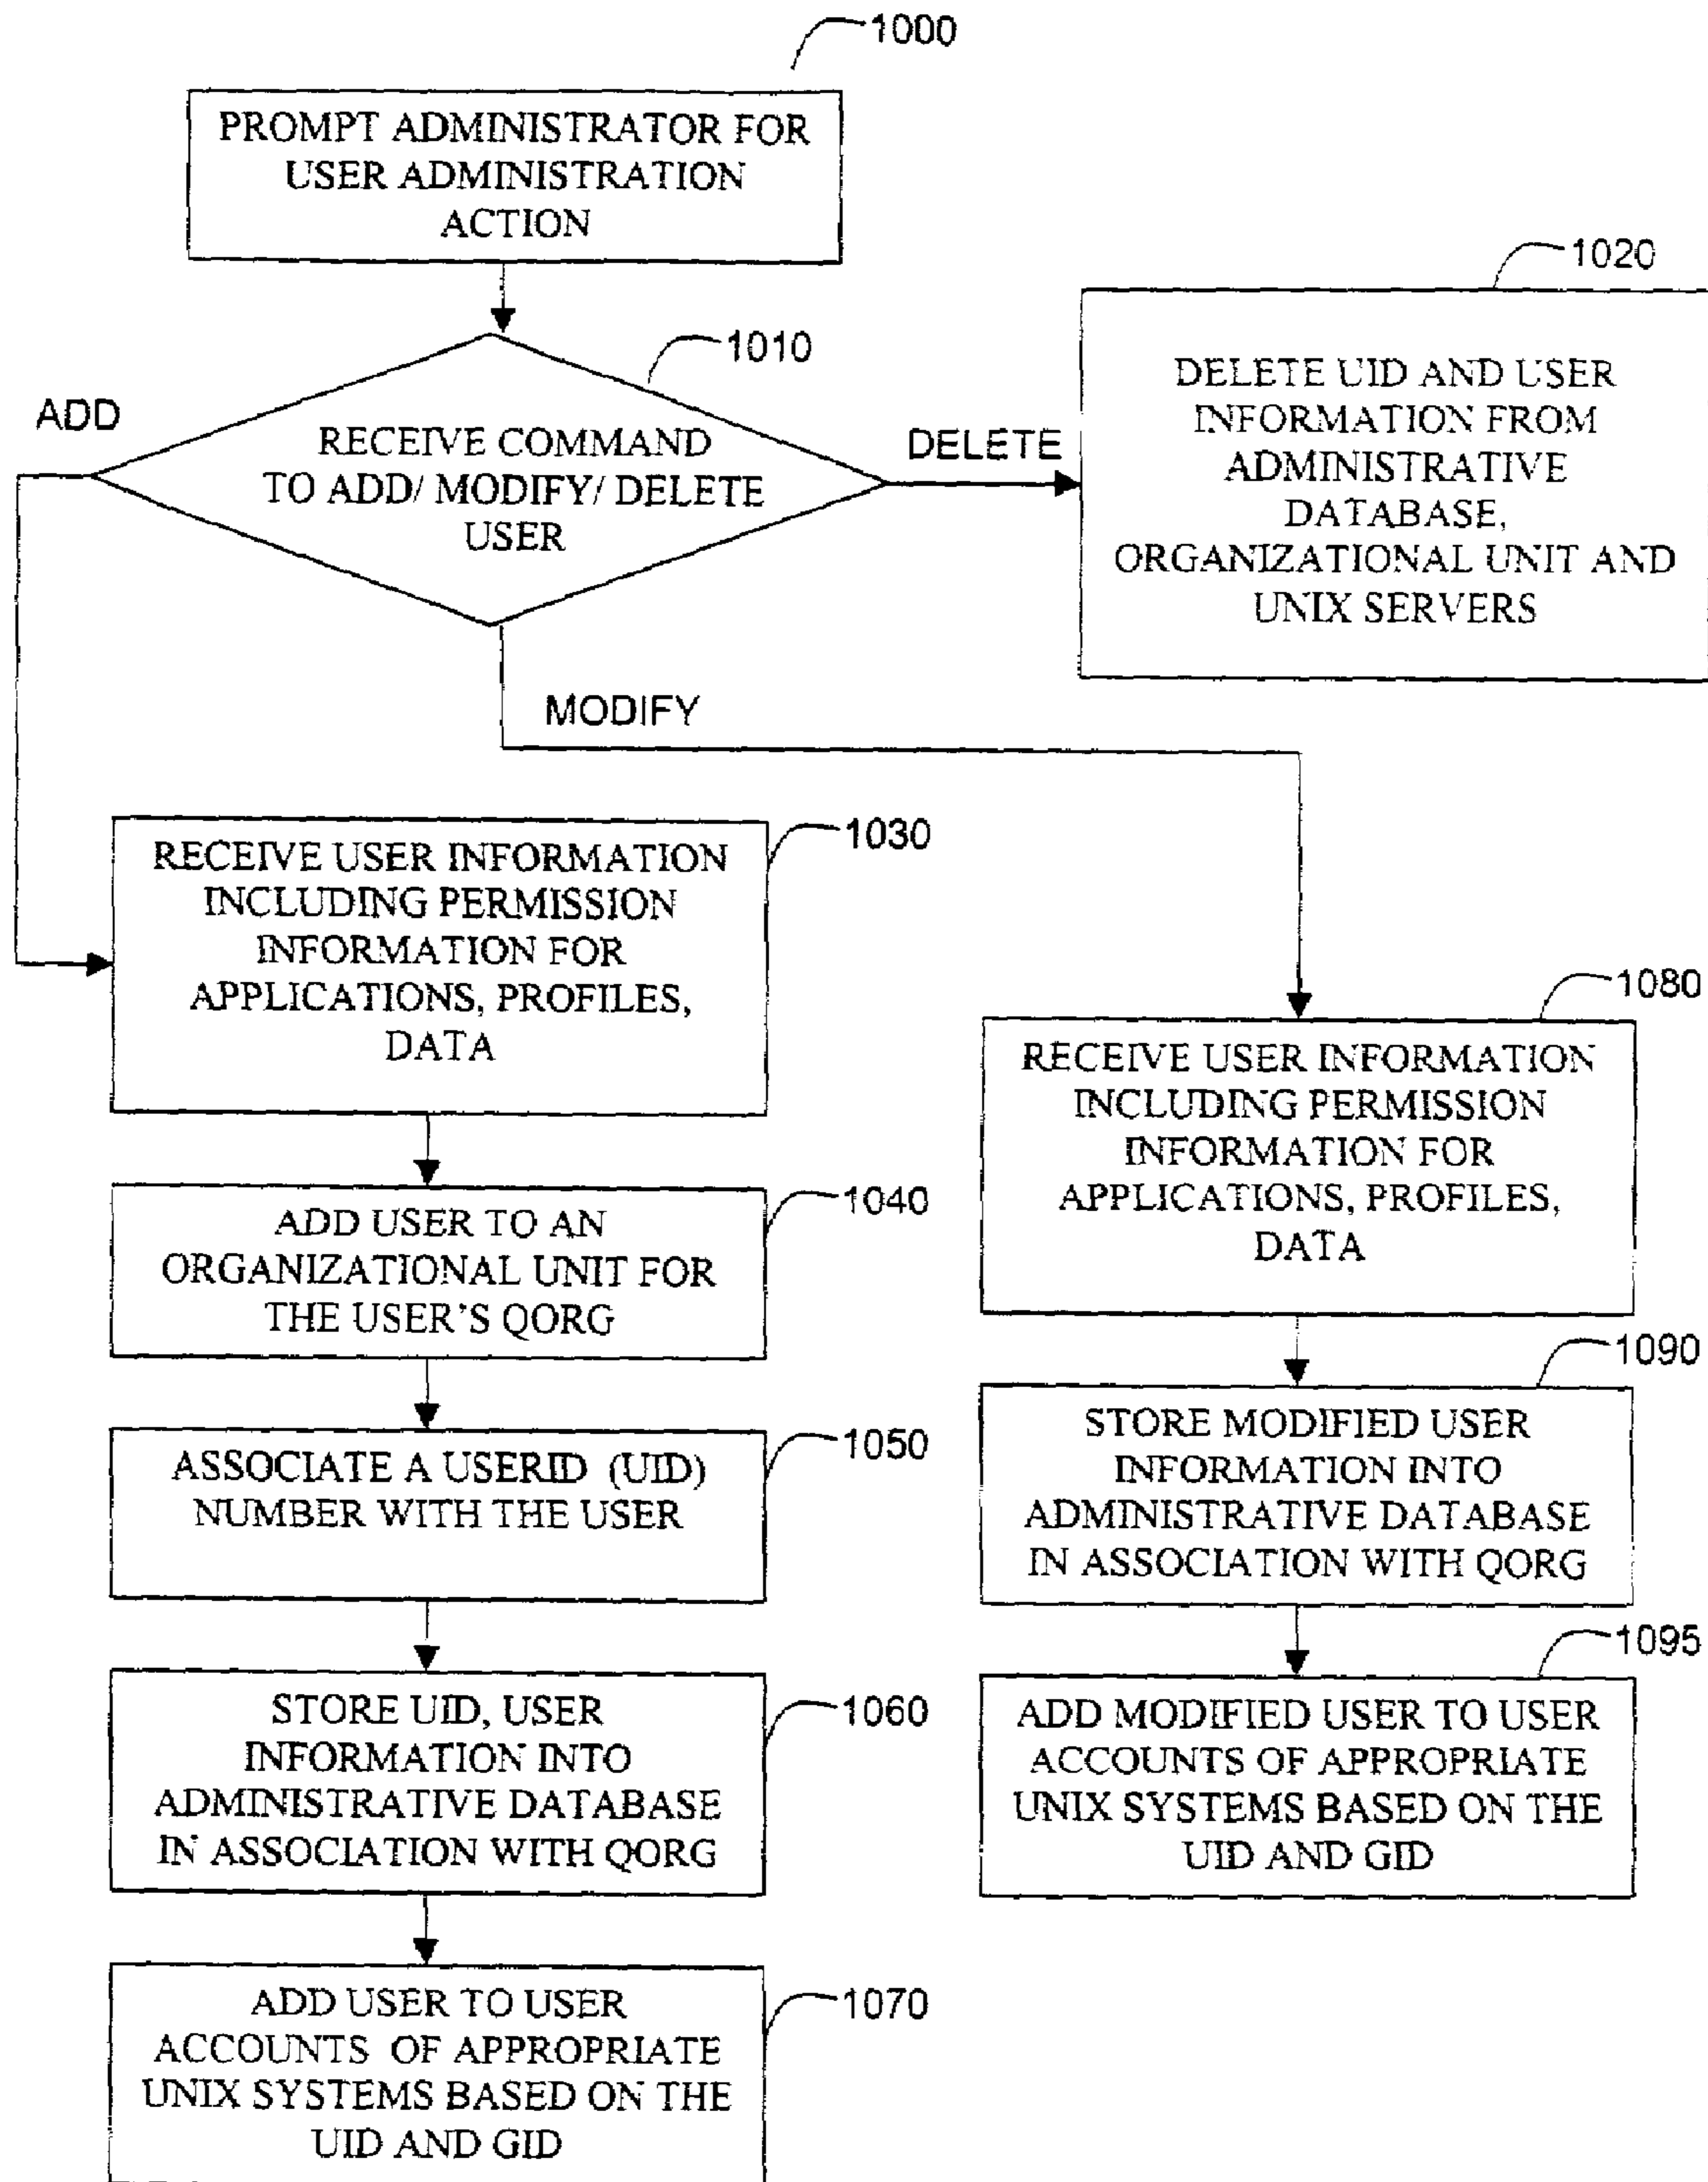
1000

PROMPT ADMINISTRATOR FOR USER ADMINISTRATION ACTION

1010

ADD

RECEIVE COMMAND TO ADD/ MODIFY/ DELETE USER

DELETE

1020

DELETE UID AND USER INFORMATION FROM ADMINISTRATIVE DATABASE, ORGANIZATIONAL UNIT AND UNIX SERVERS

MODIFY

1030

RECEIVE USER INFORMATION INCLUDING PERMISSION INFORMATION FOR APPLICATIONS, PROFILES, DATA

1040

ADD USER TO AN ORGANIZATIONAL UNIT FOR THE USER'S QORG

1050

ASSOCIATE A USERID (UID) NUMBER WITH THE USER

1060

STORE UID, USER INFORMATION INTO ADMINISTRATIVE DATABASE IN ASSOCIATION WITH QORG

1070

ADD USER TO USER ACCOUNTS OF APPROPRIATE UNIX SYSTEMS BASED ON THE UID AND GID

1080

RECEIVE USER INFORMATION INCLUDING PERMISSION INFORMATION FOR APPLICATIONS, PROFILES, DATA

1090

STORE MODIFIED USER INFORMATION INTO ADMINISTRATIVE DATABASE IN ASSOCIATION WITH QORG

1095

ADD MODIFIED USER TO USER ACCOUNTS OF APPROPRIATE UNIX SYSTEMS BASED ON THE UID AND GID